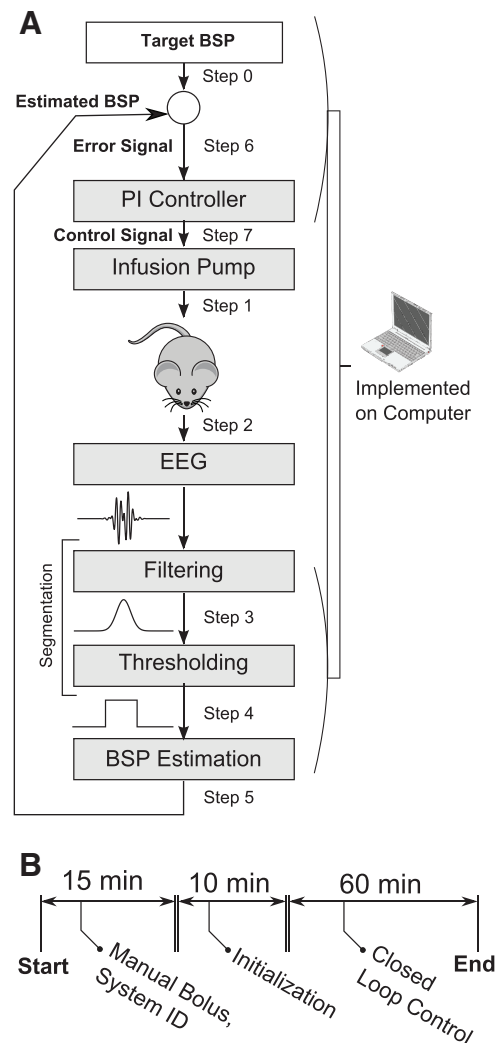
A

Target BSP

Step 0

Estimated BSP

Error Signal

Step 6

PI Controller

Control Signal

Step 7

Infusion Pump

Step 1

Step 2

EEG

Implemented on Computer

Segmentation

Filtering

Step 3

Thresholding

Step 4

BSP Estimation

Step 5

B

15 min

10 min

60 min

Start

Manual Bolus, System ID

Initialization

Closed Loop Control

End